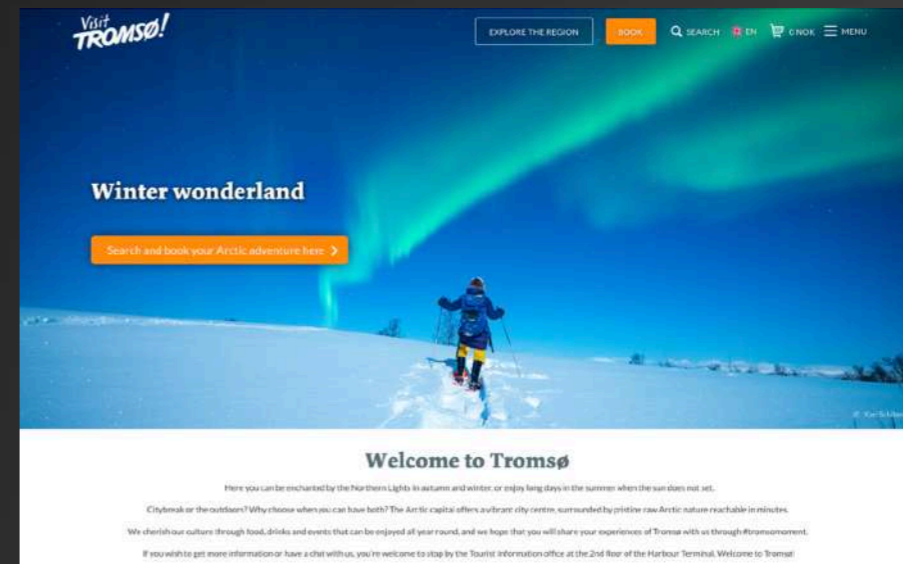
Visit TROMSØ!

EXPLORE THE REGION

BOOK

SEARCH

EN

0 NOK

MENU

Winter wonderland

Search and book your Arctic adventure here

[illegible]

Welcome to Tromsø

Here you can be enchanted by the Northern Lights in autumn and winter, or enjoy long days in the summer when the sun does not set.

Citybreak or the outdoors? Why choose when you can have both? The Arctic capital offers a vibrant city centre, surrounded by pristine raw Arctic nature reachable in minutes.

We cherish our culture through food, drinks and events that can be enjoyed all year round, and we hope that you will share your experiences of Tromsø with us through #tromsomoment.

If you wish to get more information or have a chat with us, you're welcome to stop by the Tourist Information office at the 2nd floor of the Harbour Terminal. Welcome to Tromsø!